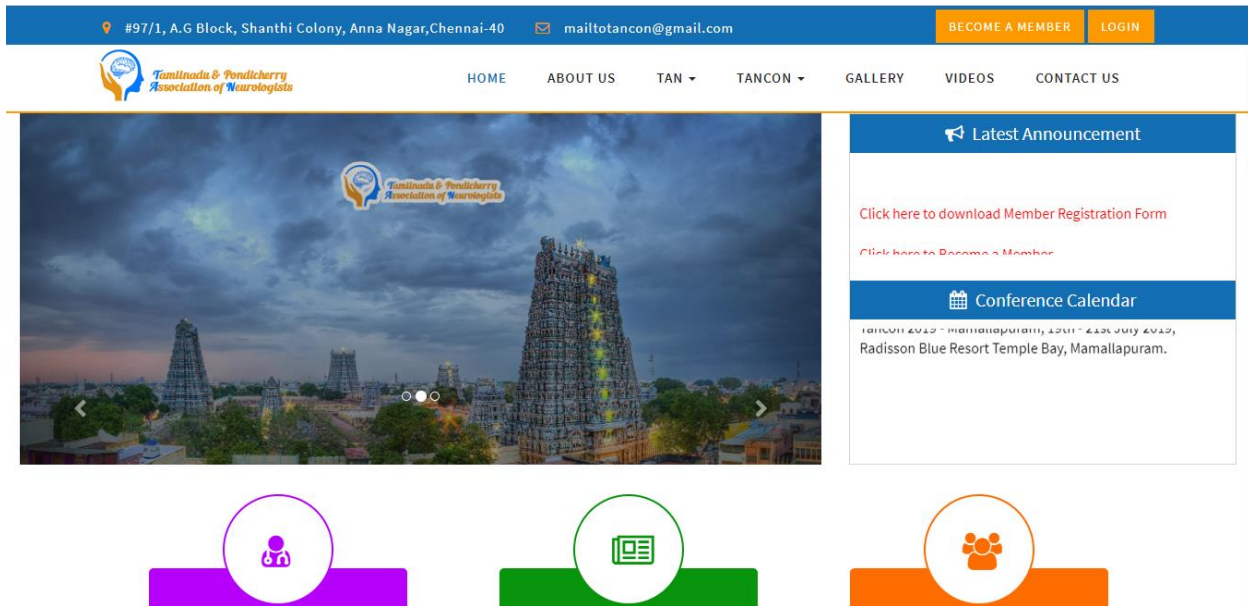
#97/1, A.G Block, Shanthi Colony, Anna Nagar,Chennai-40 mailtotancon@gmail.com BECOME A MEMBER LOGIN

Tamilnadu & Pondicherry Association of Neurologists

HOME ABOUT US TAN TANCON GALLERY VIDEOS CONTACT US

Tamilnadu & Pondicherry Association of Neurologists

Latest Announcement

Click here to download Member Registration Form

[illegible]

Conference Calendar

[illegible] 2019 - Mamallapuram, 19th - 21st July 2019, Radisson Blue Resort Temple Bay, Mamallapuram.